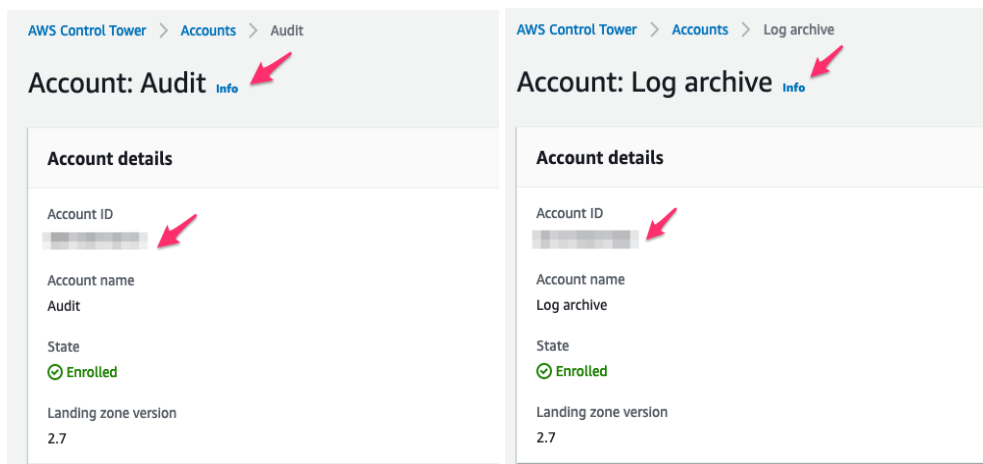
AWS Control Tower > Accounts > Audit

Account: Audit Info

Account details

Account ID
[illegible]

Account name
Audit

State
Enrolled

Landing zone version
2.7

AWS Control Tower > Accounts > Log archive

Account: Log archive Info

Account details

Account ID
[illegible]

Account name
Log archive

State
Enrolled

Landing zone version
2.7